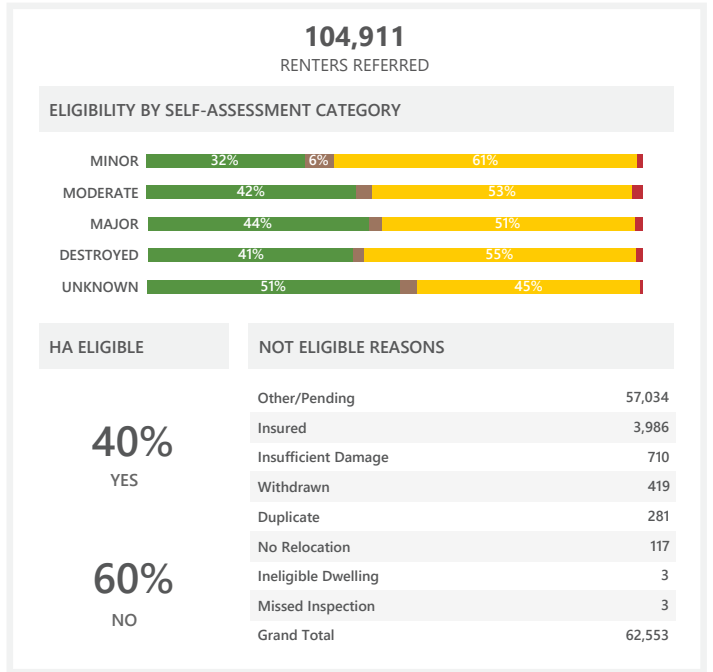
104,911
RENTERS REFERRED

ELIGIBILITY BY SELF-ASSESSMENT CATEGORY

MINOR 32% 6% 61%
MODERATE 42% 53%
MAJOR 44% 51%
DESTROYED 41% 55%
UNKNOWN 51% 45%

HA ELIGIBLE

40%
YES

60%
NO

NOT ELIGIBLE REASONS

| | |
|---|---|
| Other/Pending | 57,034 |
| Insured | 3,986 |
| Insufficient Damage | 710 |
| Withdrawn | 419 |
| Duplicate | 281 |
| No Relocation | 117 |
| Ineligible Dwelling | 3 |
| Missed Inspection | 3 |
| Grand Total | 62,553 |